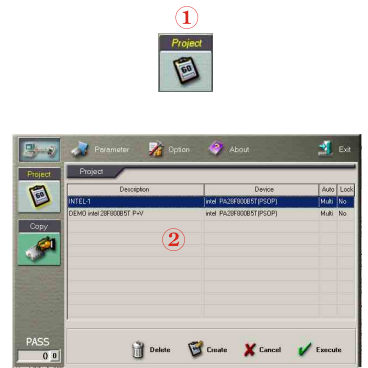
①

Project

Parameter Option About Exit

Project

Project

| Description | Device | Auto | Lock |
|---|---|---|---|
| INTEL-1 | intel PA28F800B5T(PSOP) | Multi | No |
| DEMO intel 28F800B5T P+V | intel PA28F800B5T(PSOP) | Multi | No |

②

Copy

PASS

0 0

Delete Create Cancel Execute